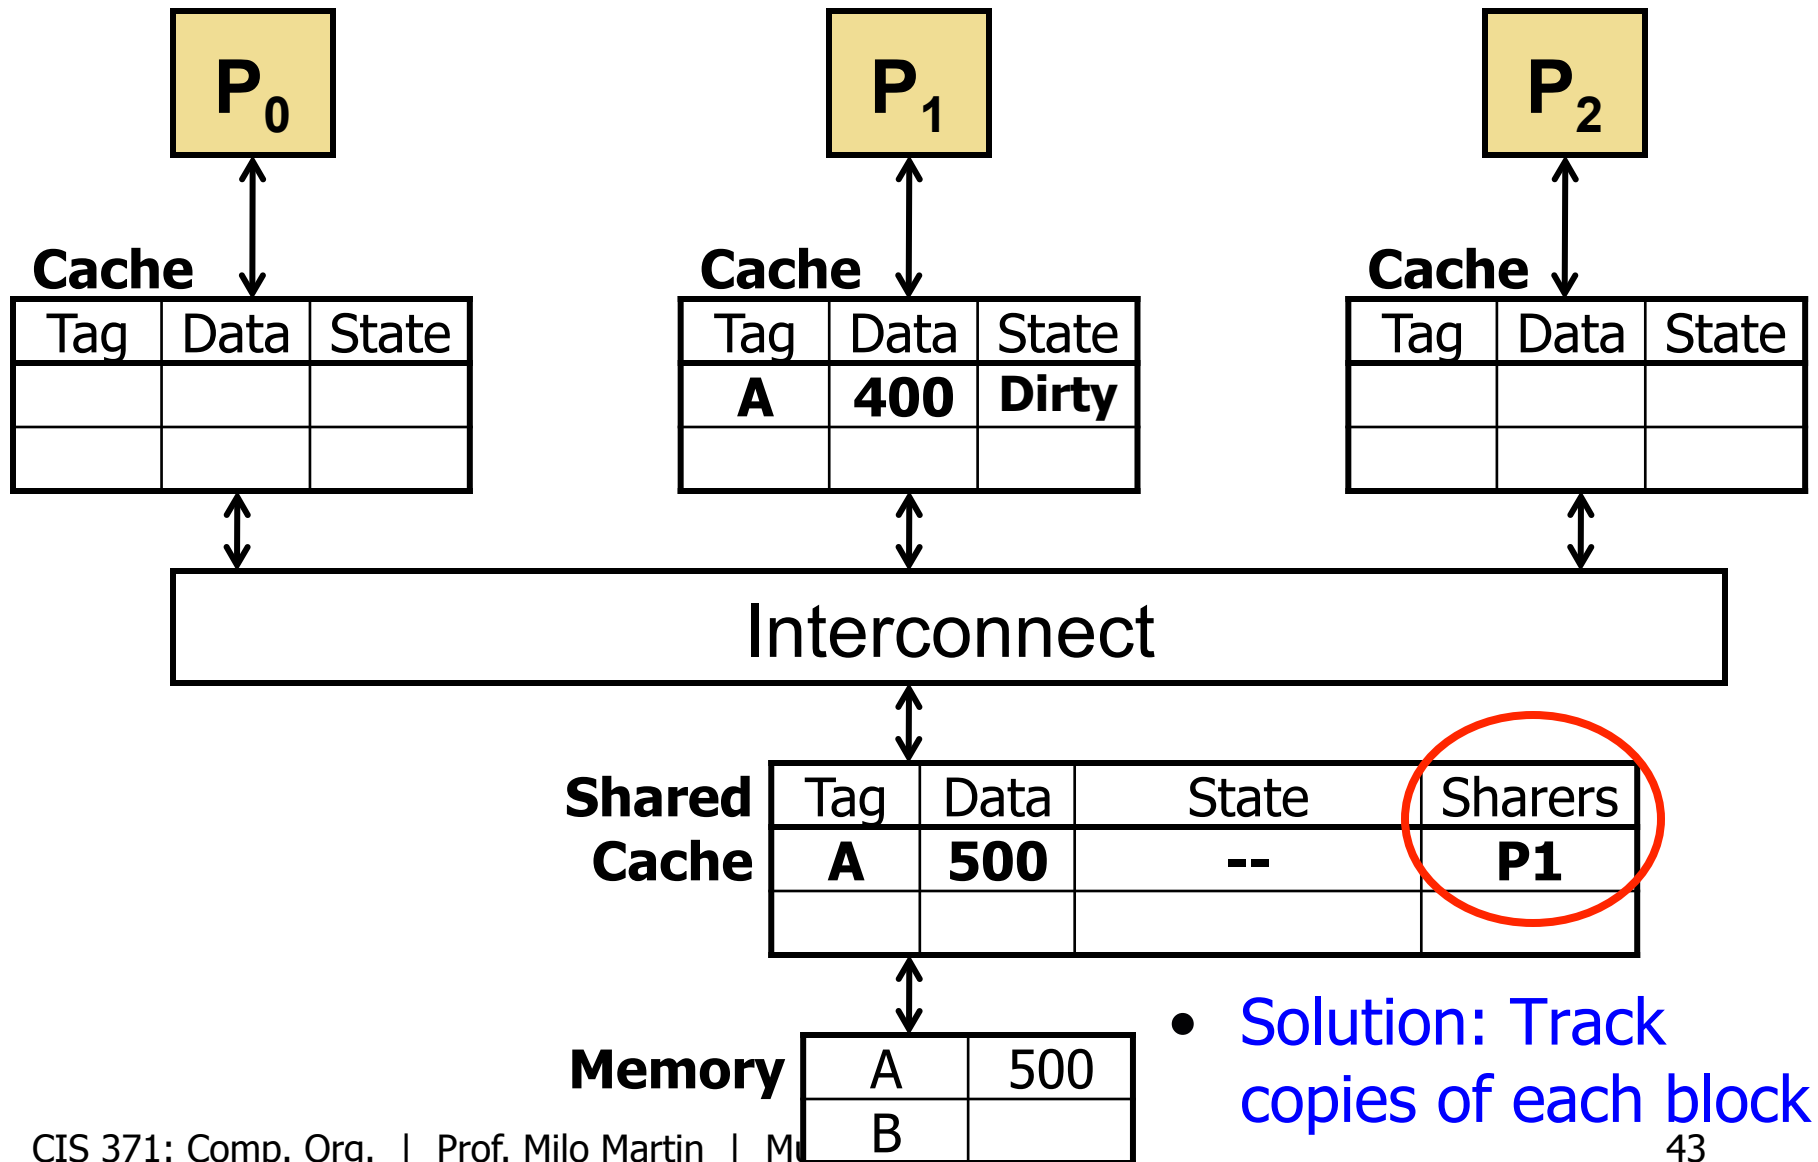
$P_0$

$P_1$

$P_2$

Cache

| Tag | Data | State |
|---|---|---|
| | | |
| | | |

Cache

| Tag | Data | State |
|---|---|---|
| A | 400 | Dirty |
| | | |

Cache

| Tag | Data | State |
|---|---|---|
| | | |
| | | |

Interconnect

Shared Cache

| Tag | Data | State | Sharers |
|---|---|---|---|
| A | 500 | -- | P1 |
| | | | |

Memory

| A | 500 |
|---|---|
| B | |

• Solution: Track copies of each block

CIS 371: Comp. Org. | Prof. Milo Martin | Mu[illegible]

43